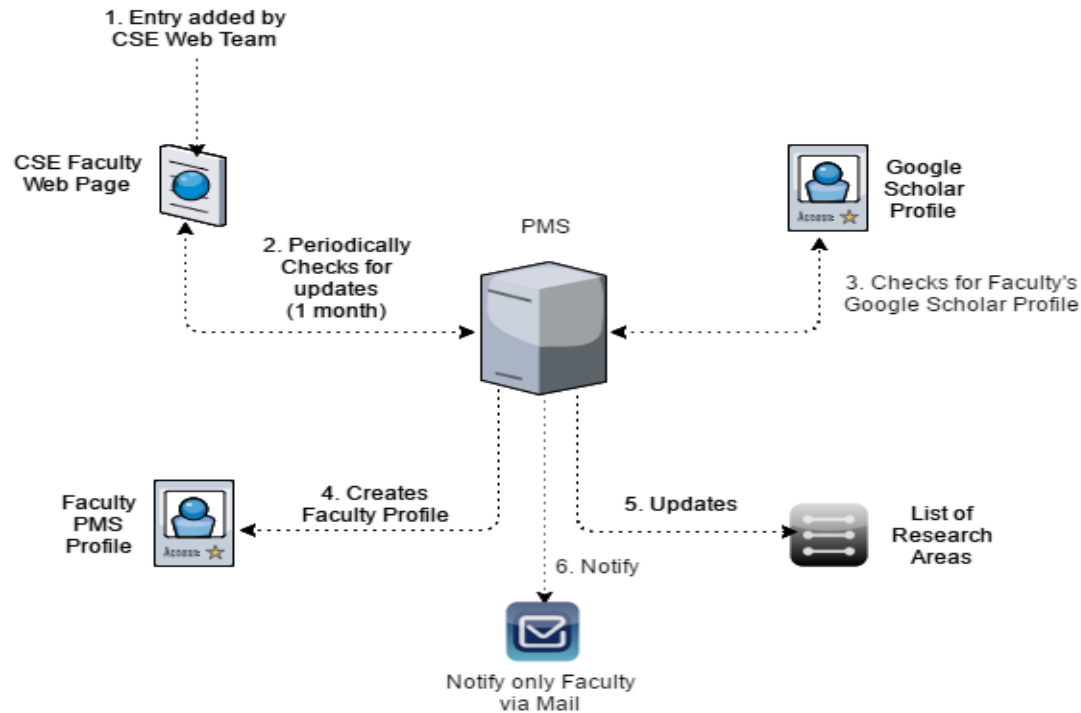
1. Entry added by CSE Web Team

CSE Faculty Web Page

Google Scholar Profile

Access

PMS

2. Periodically Checks for updates (1 month)

3. Checks for Faculty's Google Scholar Profile

Faculty PMS Profile

Access

4. Creates Faculty Profile

5. Updates

List of Research Areas

6. Notify

Notify only Faculty via Mail